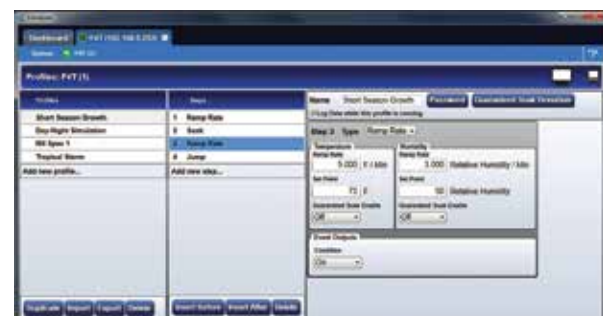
Dashboard
Profiles: F4T (1)
Profiles
Short Season Growth
Day-Night Simulation
Mil Spec 1
Tropical Storm
Add new profile...
Steps
1 Ramp Rate
2 Soak
3 Ramp Rate
4 Jump
Add new step...
Name Short Season Growth Password Guaranteed Soak Threshold
Log Data while this profile is running
Step 3 Type Ramp Rate
Temperature
Ramp Rate
5.000 F / Min
Set Point
72 F
Guaranteed Soak Enable
Off
Humidity
Ramp Rate
3.000 Relative Humidity / Min
Set Point
50 Relative Humidity
Guaranteed Soak Enable
Off
Event Outputs
Condition
On
Duplicate Import Export Delete
Insert Before Insert After Delete